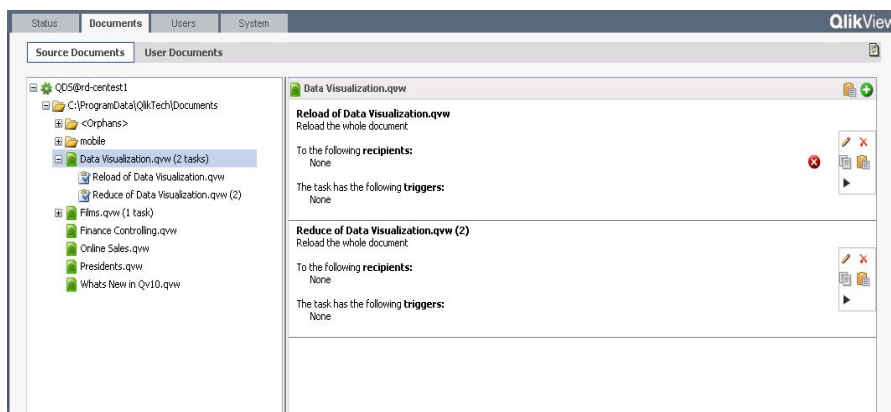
Status Documents Users System

QlikView

Source Documents User Documents

QDS@rd-centest1
C:\ProgramData\QlikTech\Documents
<Orphans>
mobile
Data Visualization.qvw (2 tasks)
Reload of Data Visualization.qvw
Reduce of Data Visualization.qvw (2)
Films.qvw (1 task)
Finance Controlling.qvw
Online Sales.qvw
Presidents.qvw
Whats New in Qv10.qvw

Data Visualization.qvw

Reload of Data Visualization.qvw
Reload the whole document

To the following **recipients:**
None

The task has the following **triggers:**
None

Reduce of Data Visualization.qvw (2)
Reload the whole document

To the following **recipients:**
None

The task has the following **triggers:**
None